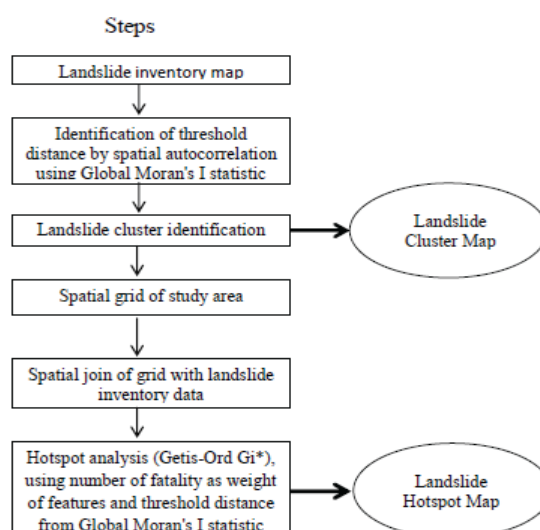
Steps

Landslide inventory map

Identification of threshold distance by spatial autocorrelation using Global Moran's I statistic

Landslide cluster identification

Landslide Cluster Map

Spatial grid of study area

Spatial join of grid with landslide inventory data

Hotspot analysis (Getis-Ord Gi*), using number of fatality as weight of features and threshold distance from Global Moran's I statistic

Landslide Hotspot Map